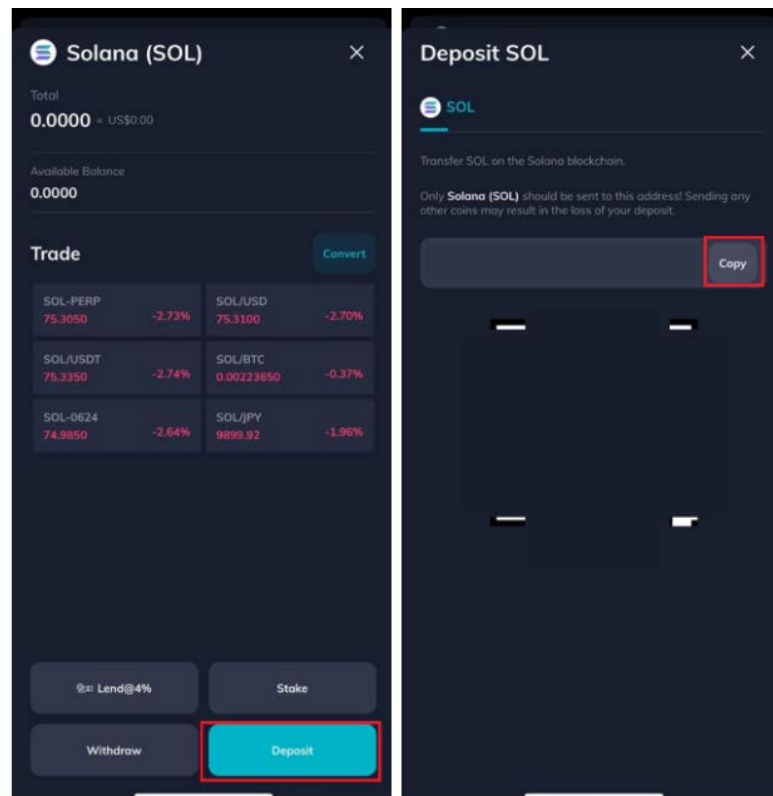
Solana (SOL) ×

Total
0.0000 ≈ US$0.00

Available Balance
0.0000

Trade

Convert

| | | | |
|---|---|---|---|
| SOL-PERP 75.3050 | -2.73% | SOL/USD 75.3100 | -2.70% |
| SOL/USDT 75.3350 | -2.74% | SOL/BTC 0.00223650 | -0.37% |
| SOL-0624 74.9850 | -2.64% | SOL/JPY 9899.92 | -1.96% |

Lend@4%

Stake

Withdraw

Deposit

Deposit SOL ×

SOL

Transfer SOL on the Solana blockchain.

Only **Solana (SOL)** should be sent to this address! Sending any other coins may result in the loss of your deposit.

Copy